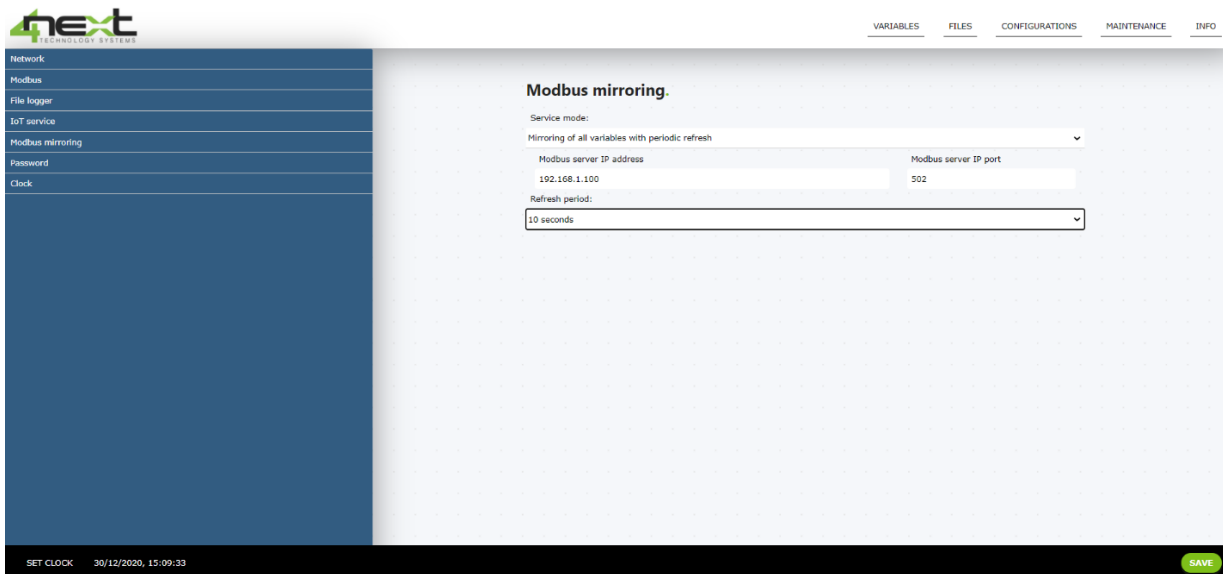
4next
TECHNOLOGY SYSTEMS

VARIABLES FILES CONFIGURATIONS MAINTENANCE INFO

Network
Modbus
File logger
IoT service
Modbus mirroring
Password
Clock

Modbus mirroring.

Service mode:
Mirroring of all variables with periodic refresh

Modbus server IP address
192.168.1.100

Modbus server IP port
502

Refresh period:
10 seconds

SET CLOCK 30/12/2020, 15:09:33

SAVE